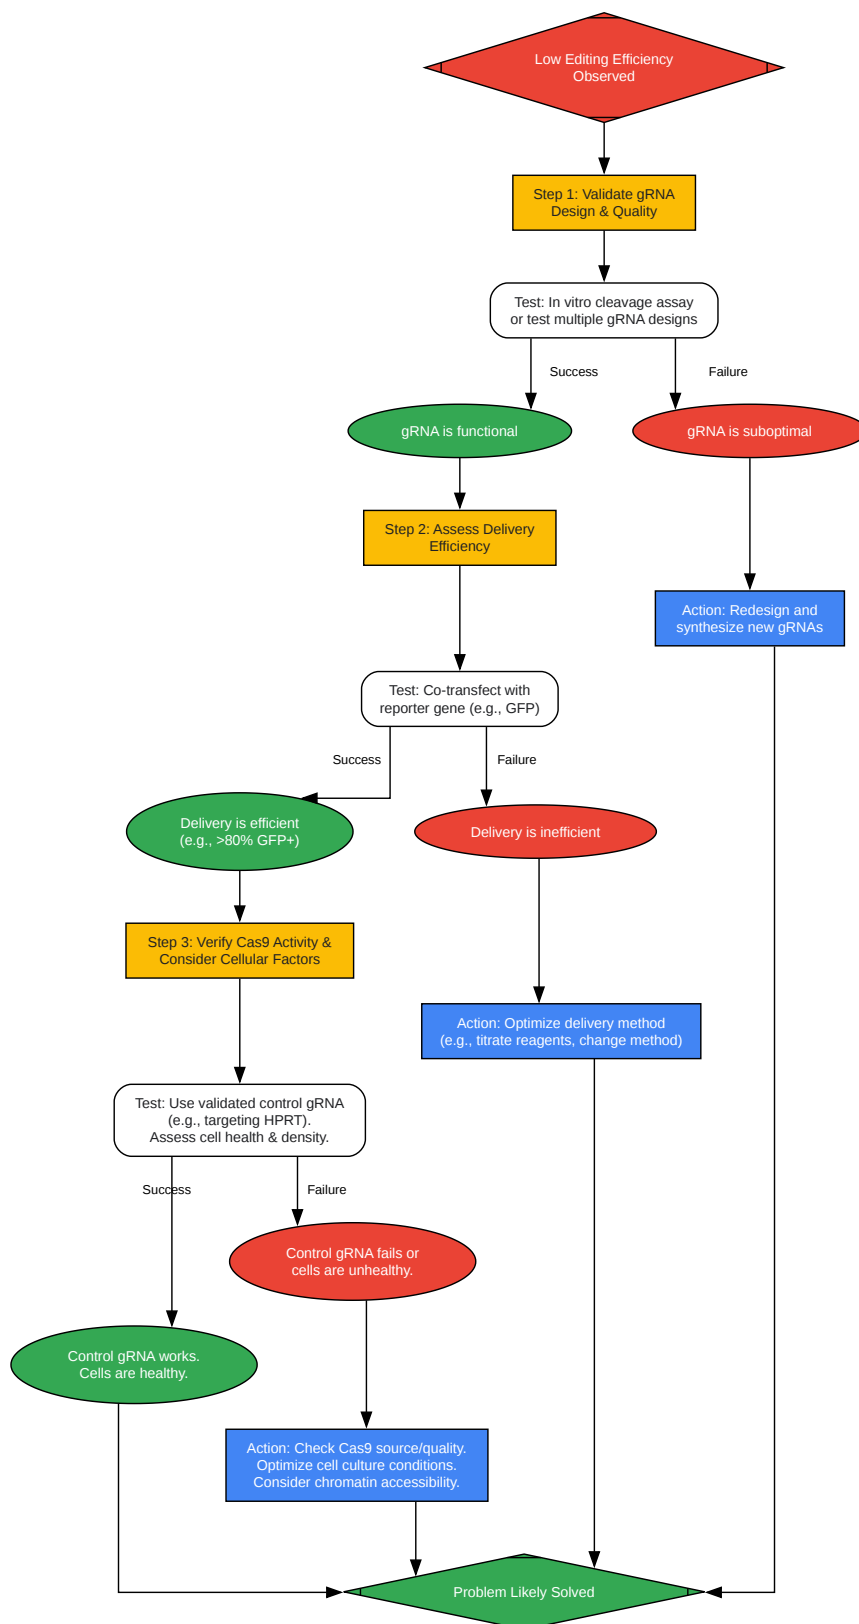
Low Editing Efficiency Observed

Step 1: Validate gRNA Design & Quality

Test: In vitro cleavage assay or test multiple gRNA designs

Success

Failure

gRNA is functional

gRNA is suboptimal

Step 2: Assess Delivery Efficiency

Action: Redesign and synthesize new gRNAs

Test: Co-transfect with reporter gene (e.g., GFP)

Success

Failure

Delivery is efficient (e.g., >80% GFP+)

Delivery is inefficient

Step 3: Verify Cas9 Activity & Consider Cellular Factors

Action: Optimize delivery method (e.g., titrate reagents, change method)

Test: Use validated control gRNA (e.g., targeting HPRT). Assess cell health & density.

Success

Failure

Control gRNA fails or cells are unhealthy.

Control gRNA works. Cells are healthy.

Action: Check Cas9 source/quality. Optimize cell culture conditions. Consider chromatin accessibility.

Problem Likely Solved